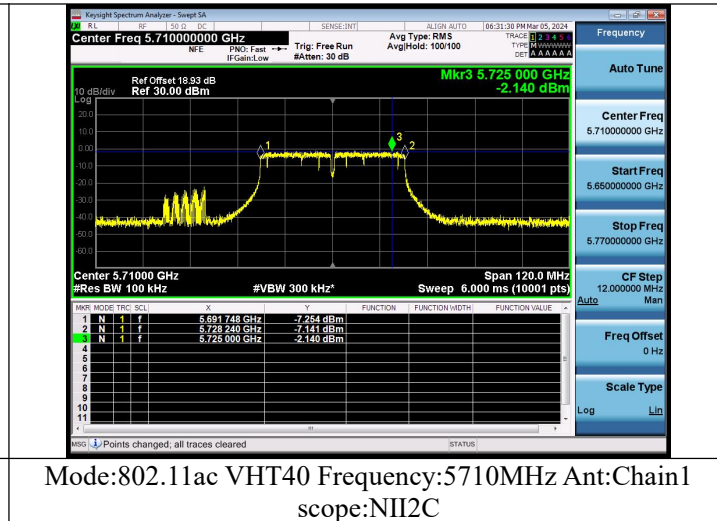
Keysight Spectrum Analyzer - Swept SA

RL RF 50 Ω DC SENSE:INT ALIGN AUTO 06:31:30 PM Mar 05, 2024

Center Freq 5.710000000 GHz

NFE PNO: Fast IFGain:Low Trig: Free Run #Atten: 30 dB

Avg Type: RMS Avg|Hold: 100/100

TRACE 1 2 3 4 5 6 TYPE M WWWWW DET A A A A A A

Frequency

Ref Offset 18.93 dB
10 dB/div Ref 30.00 dBm
Log

Mkr3 5.725 000 GHz
-2.140 dBm

20.0
10.0
0.00
-10.0
-20.0
-30.0
-40.0
-50.0
-60.0

1 3 2

Center 5.71000 GHz
#Res BW 100 kHz
#VBW 300 kHz*
Span 120.0 MHz
Sweep 6.000 ms (10001 pts)

| MKR | MODE | TRC | SCL | X | Y | FUNCTION | FUNCTION WIDTH | FUNCTION VALUE |
|---|---|---|---|---|---|---|---|---|
| 1 | N | 1 | f | 5.691 748 GHz | -7.254 dBm | | | |
| 2 | N | 1 | f | 5.728 240 GHz | -7.141 dBm | | | |
| 3 | N | 1 | f | 5.725 000 GHz | -2.140 dBm | | | |
| 4 | | | | | | | | |
| 5 | | | | | | | | |
| 6 | | | | | | | | |
| 7 | | | | | | | | |
| 8 | | | | | | | | |
| 9 | | | | | | | | |
| 10 | | | | | | | | |
| 11 | | | | | | | | |

Auto Tune

Center Freq
5.710000000 GHz

Start Freq
5.650000000 GHz

Stop Freq
5.770000000 GHz

CF Step
12.000000 MHz
Auto Man

Freq Offset
0 Hz

Scale Type
Log Lin

MSG Points changed; all traces cleared
STATUS

Mode:802.11ac VHT40 Frequency:5710MHz Ant:Chain1 scope:NII2C